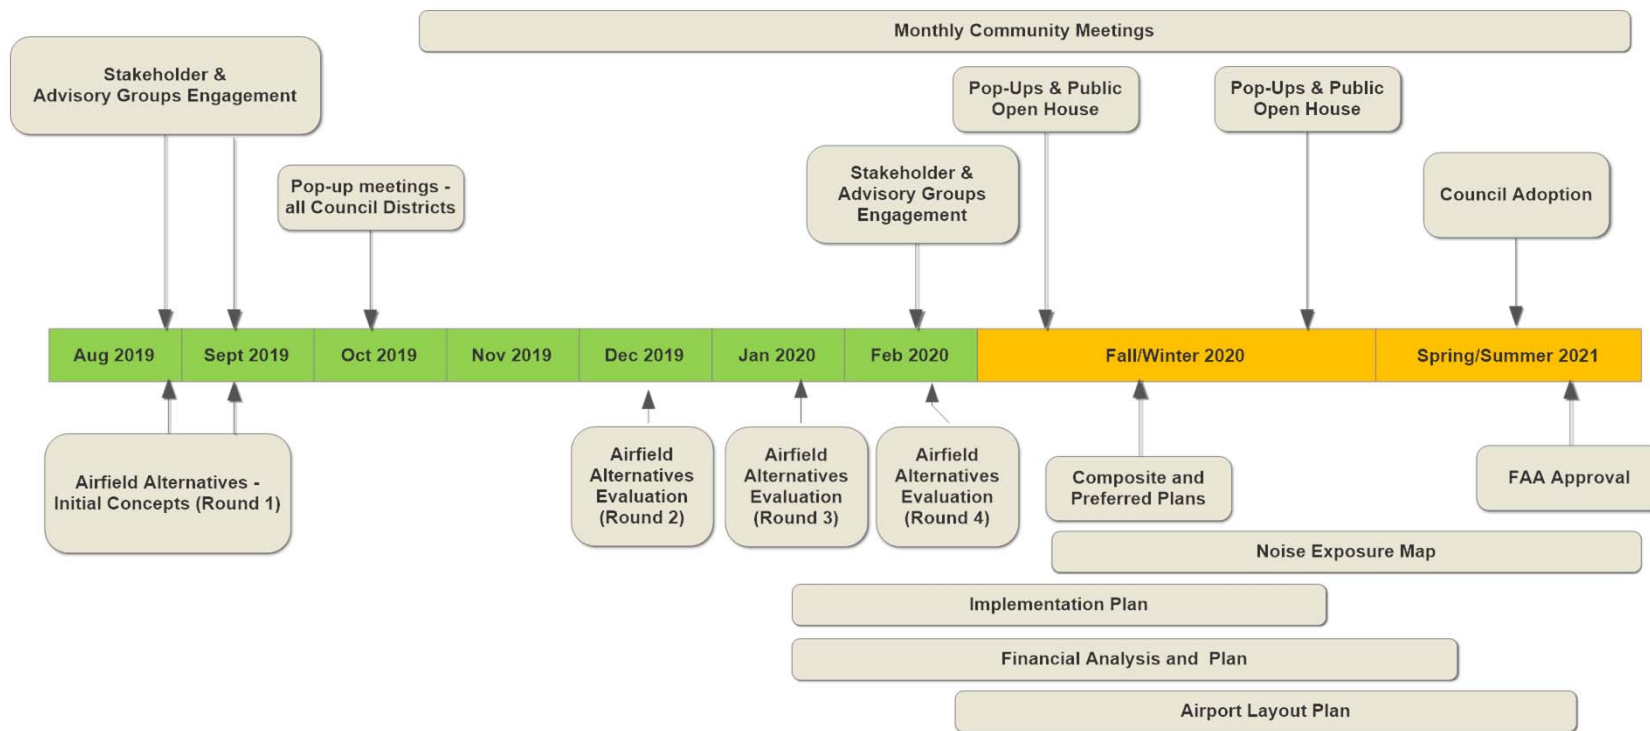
Monthly Community Meetings

Stakeholder & Advisory Groups Engagement

Pop-up meetings - all Council Districts

Stakeholder & Advisory Groups Engagement

Pop-Ups & Public Open House

Pop-Ups & Public Open House

Council Adoption

Aug 2019 | Sept 2019 | Oct 2019 | Nov 2019 | Dec 2019 | Jan 2020 | Feb 2020 | Fall/Winter 2020 | Spring/Summer 2021

Airfield Alternatives - Initial Concepts (Round 1)

Airfield Alternatives Evaluation (Round 2)

Airfield Alternatives Evaluation (Round 3)

Airfield Alternatives Evaluation (Round 4)

Composite and Preferred Plans

FAA Approval

Noise Exposure Map

Implementation Plan

Financial Analysis and Plan

Airport Layout Plan